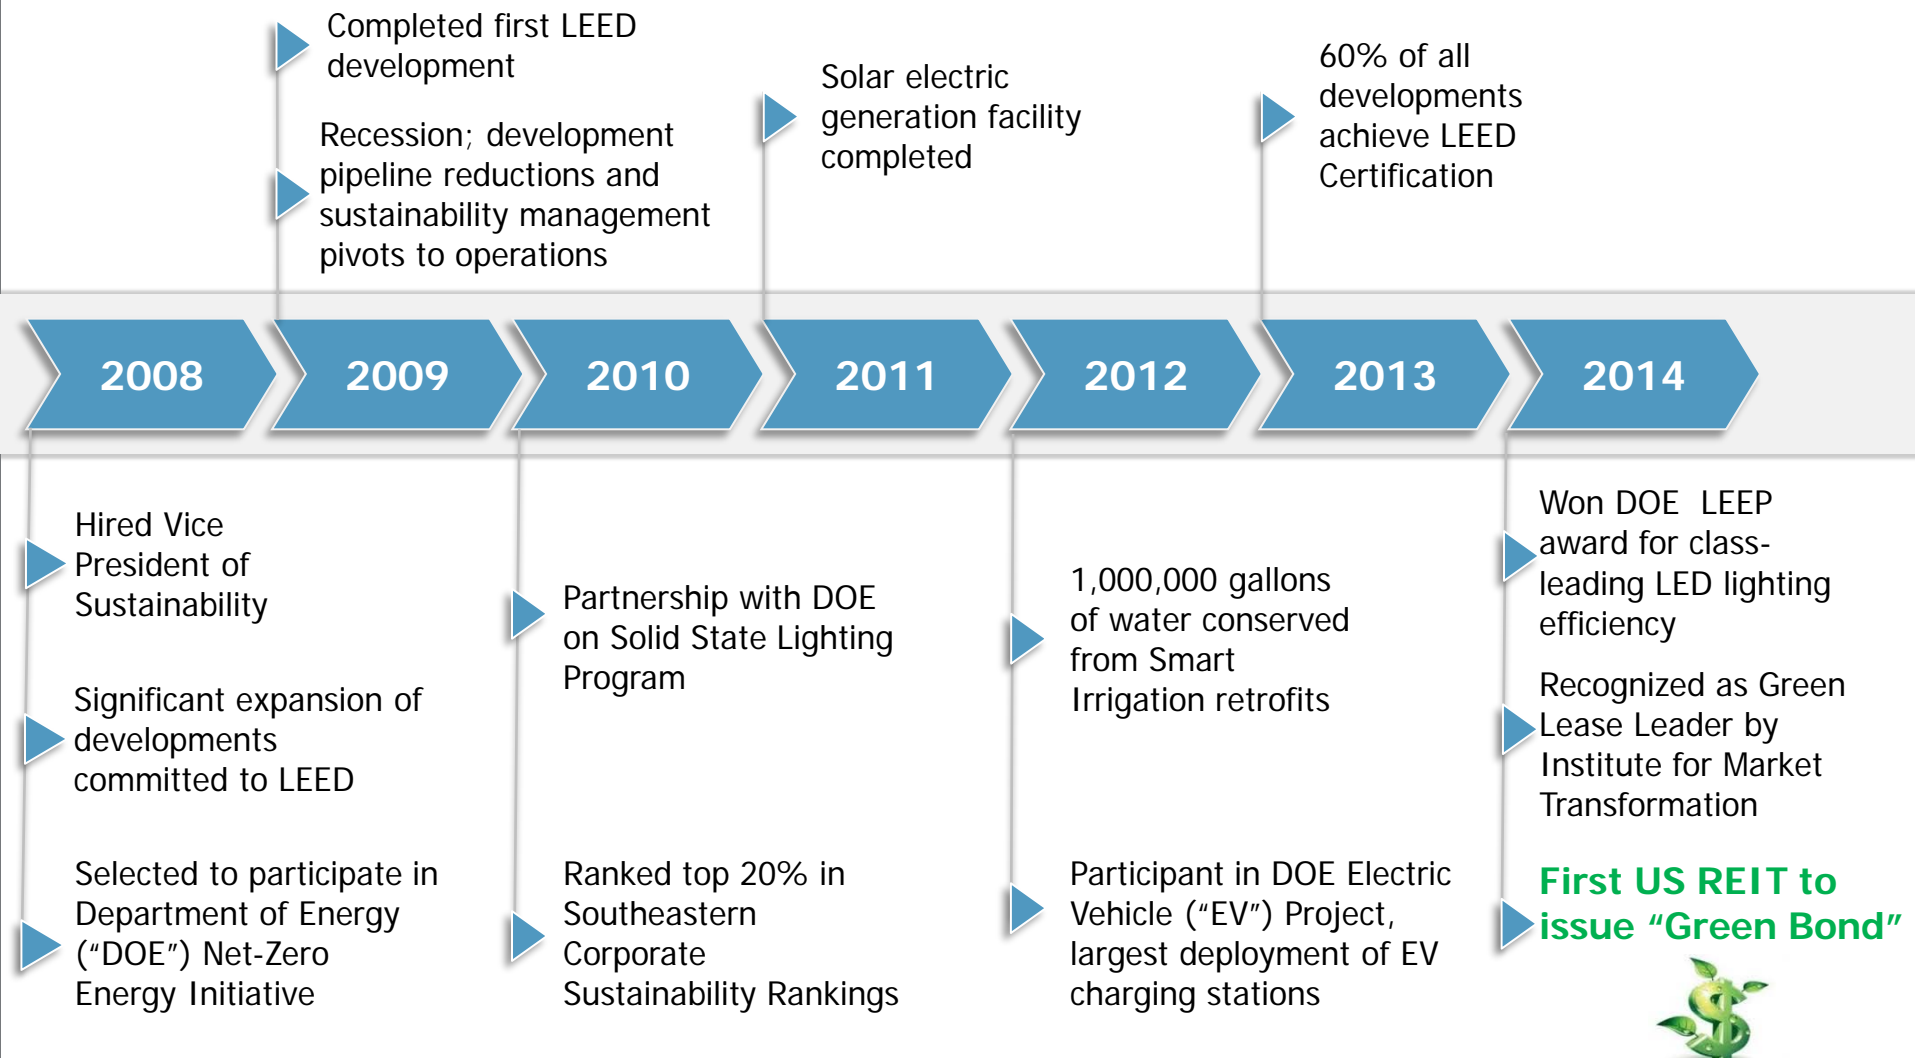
Completed first LEED development

Recession; development pipeline reductions and sustainability management pivots to operations

Solar electric generation facility completed

60% of all developments achieve LEED Certification

2008

2009

2010

2011

2012

2013

2014

Hired Vice President of Sustainability

Significant expansion of developments committed to LEED

Selected to participate in Department of Energy ("DOE") Net-Zero Energy Initiative

Partnership with DOE on Solid State Lighting Program

Ranked top 20% in Southeastern Corporate Sustainability Rankings

1,000,000 gallons of water conserved from Smart Irrigation retrofits

Participant in DOE Electric Vehicle ("EV") Project, largest deployment of EV charging stations

Won DOE LEEP award for class-leading LED lighting efficiency

Recognized as Green Lease Leader by Institute for Market Transformation

First US REIT to issue "Green Bond"